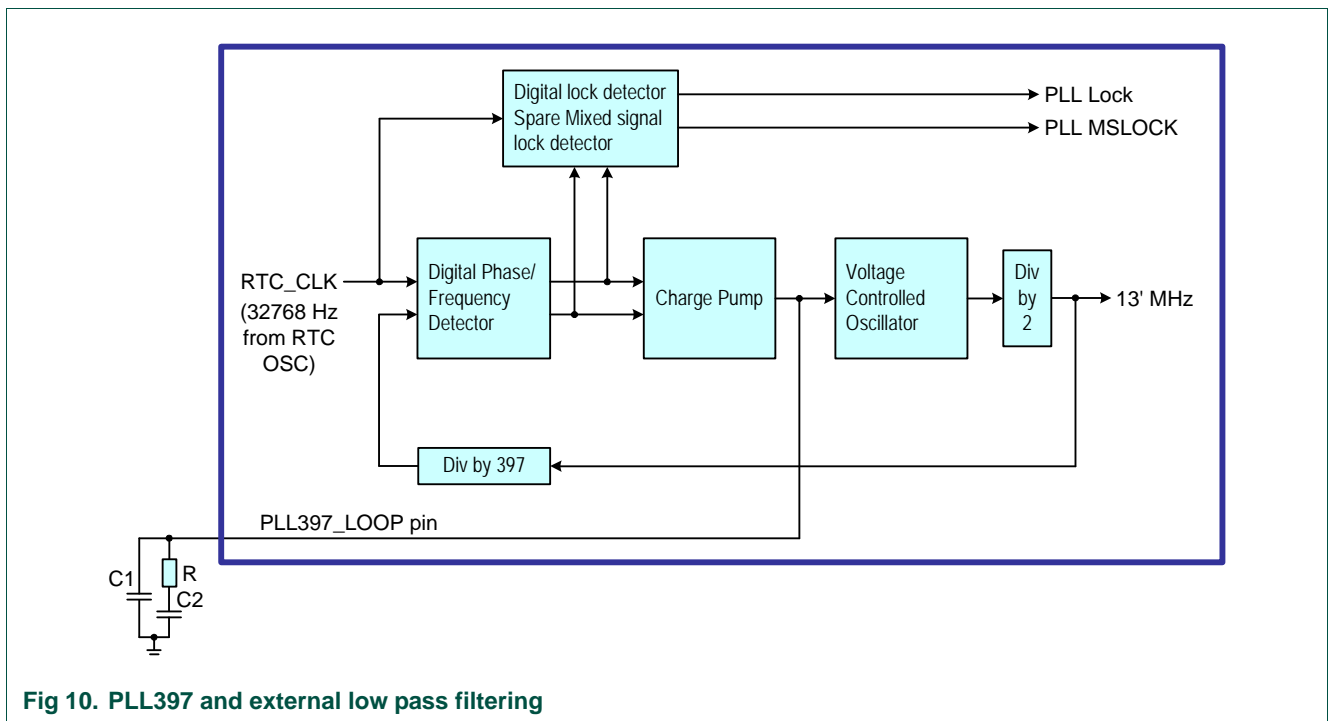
Digital lock detector
Spare Mixed signal
lock detector

PLL Lock

PLL MSLOCK

RTC_CLK
(32768 Hz
from RTC
OSC)

Digital Phase/
Frequency
Detector

Charge Pump

Voltage
Controlled
Oscillator

Div
by
2

13' MHz

Div by 397

PLL397_LOOP pin

C1

R

C2

Fig 10. PLL397 and external low pass filtering